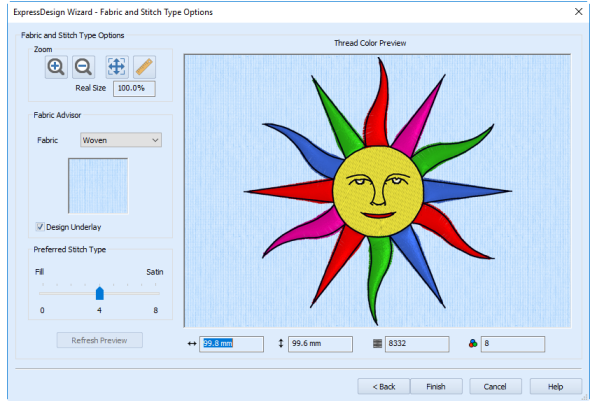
ExpressDesign Wizard - Fabric and Stitch Type Options

Fabric and Stitch Type Options

Zoom

Real Size 100.0%

Fabric Advisor

Fabric Woven

Design Underlay

Preferred Stitch Type

Fill

Satin

0 4 8

Refresh Preview

Thread Color Preview

99.8 mm

99.6 mm

8332

8

< Back

Finish

Cancel

Help